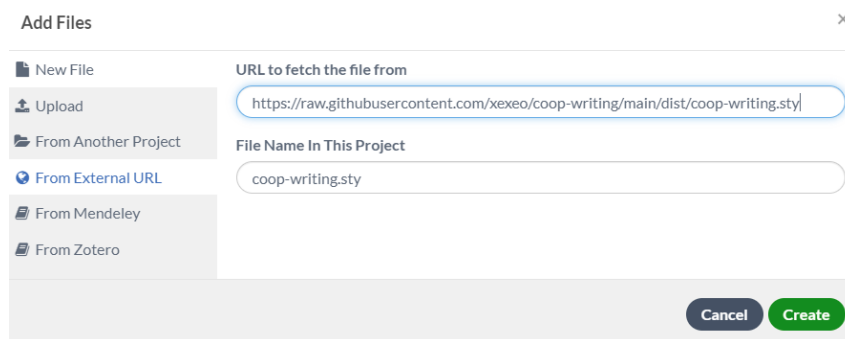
Add Files

×

New File

Upload

From Another Project

From External URL

From Mendeley

From Zotero

URL to fetch the file from

https://raw.githubusercontent.com/xexeo/coop-writing/main/dist/coop-writing.sty

File Name In This Project

coop-writing.sty

Cancel

Create